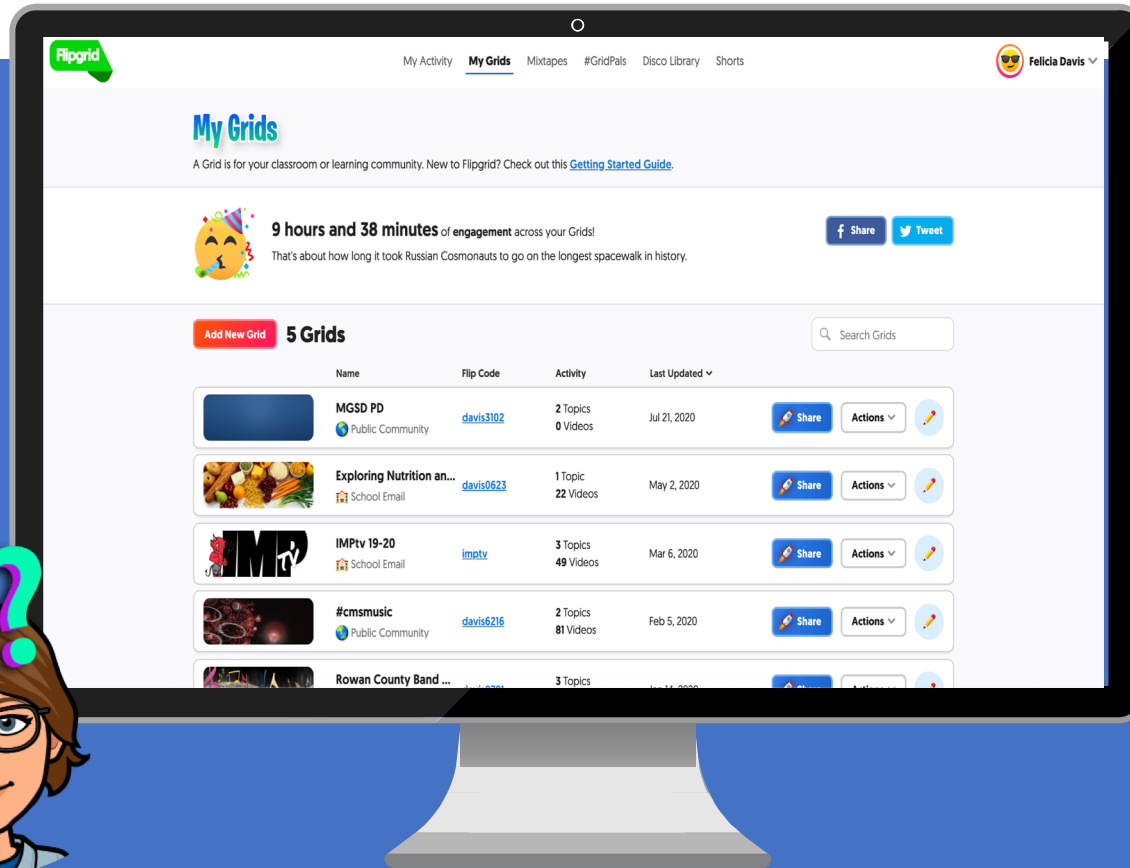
Flipgrid

My Activity My Grids Mixtapes #GridPals Disco Library Shorts

Felicia Davis

My Grids

A Grid is for your classroom or learning community. New to Flipgrid? Check out this Getting Started Guide.

9 hours and 38 minutes of engagement across your Grids!

That's about how long it took Russian Cosmonauts to go on the longest spacewalk in history.

Share Tweet

Add New Grid 5 Grids

Search Grids

| | Name | Flip Code | Activity | Last Updated | | | |
|---|---|---|---|---|---|---|---|
| | MGSD PD<br>Public Community | davis3102 | 2 Topics<br>0 Videos | Jul 21, 2020 | Share | Actions | |
| | Exploring Nutrition an...<br>School Email | davis0623 | 1 Topic<br>22 Videos | May 2, 2020 | Share | Actions | |
| | IMPtv 19-20<br>School Email | imptv | 3 Topics<br>49 Videos | Mar 6, 2020 | Share | Actions | |
| | #cmsmusic<br>Public Community | davis6216 | 2 Topics<br>81 Videos | Feb 5, 2020 | Share | Actions | |
| | Rowan County Band ... | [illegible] | 3 Topics | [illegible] | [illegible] | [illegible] | |